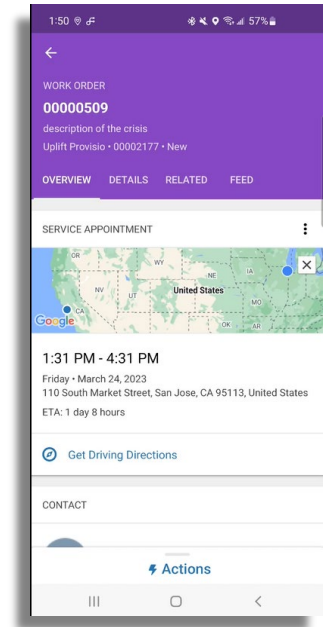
1:50 57%

WORK ORDER
00000509
description of the crisis
Uplift Provisio • 00002177 • New

OVERVIEW DETAILS RELATED FEED

SERVICE APPOINTMENT

OR WY NE IA NV UT United States MO CA OK AR
Google

1:31 PM - 4:31 PM
Friday • March 24, 2023
110 South Market Street, San Jose, CA 95113, United States
ETA: 1 day 8 hours

Get Driving Directions

CONTACT

Actions